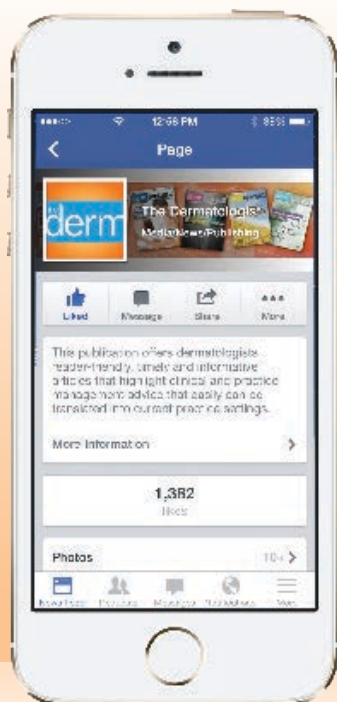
12:56 PM

85%

Page

derm

The Dermatologist

Media/News/Publishing

Liked

Message

Share

More

This publication offers dermatologists reader-friendly, timely and informative articles that highlight clinical and practice management advice that easily can be translated into current practice settings.

More Information

1,382

likes

Photos

10+

News Feed

Requests

Messages

Notifications

More